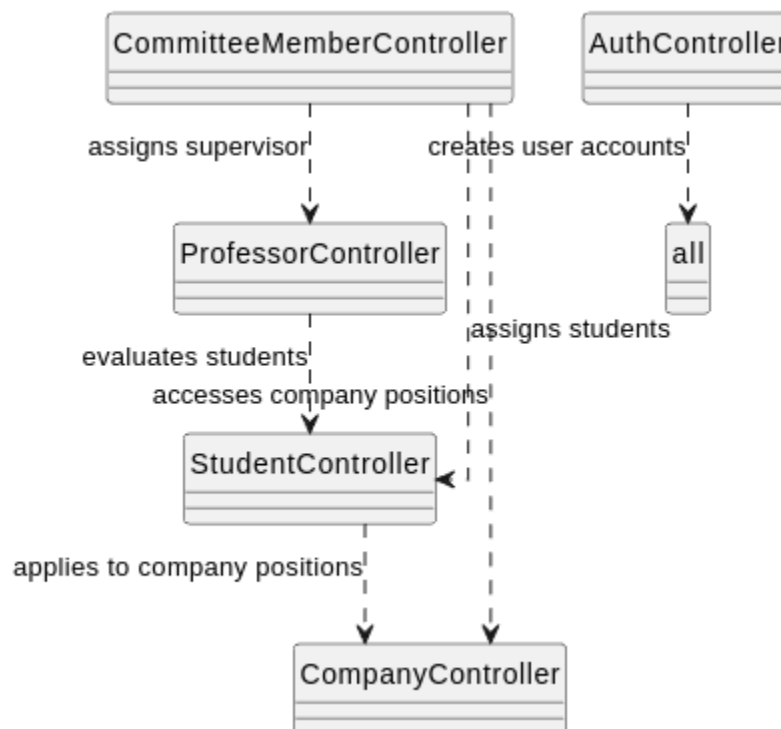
CommitteeMemberController

AuthControlle

assigns supervisor

creates user accounts

ProfessorController

all

assigns students

evaluates students

accesses company positions

StudentController

applies to company positions

CompanyController